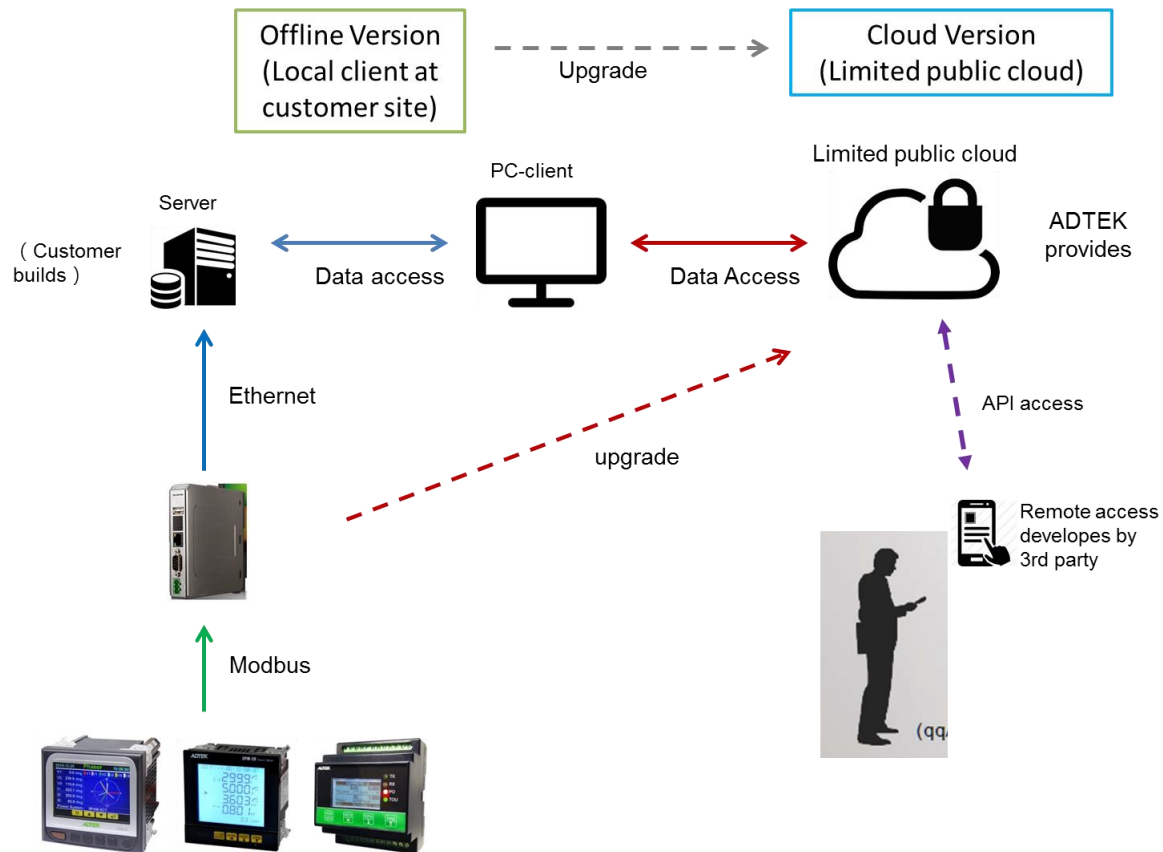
Offline Version (Local client at customer site)

Upgrade

Cloud Version (Limited public cloud)

Server

（Customer builds）

Data access

PC-client

Data Access

Limited public cloud

ADTEK provides

Ethernet

upgrade

API access

Remote access developes by 3rd party

Modbus

(qq

ADTEK

2999
5000
3603
0801

ADTEK